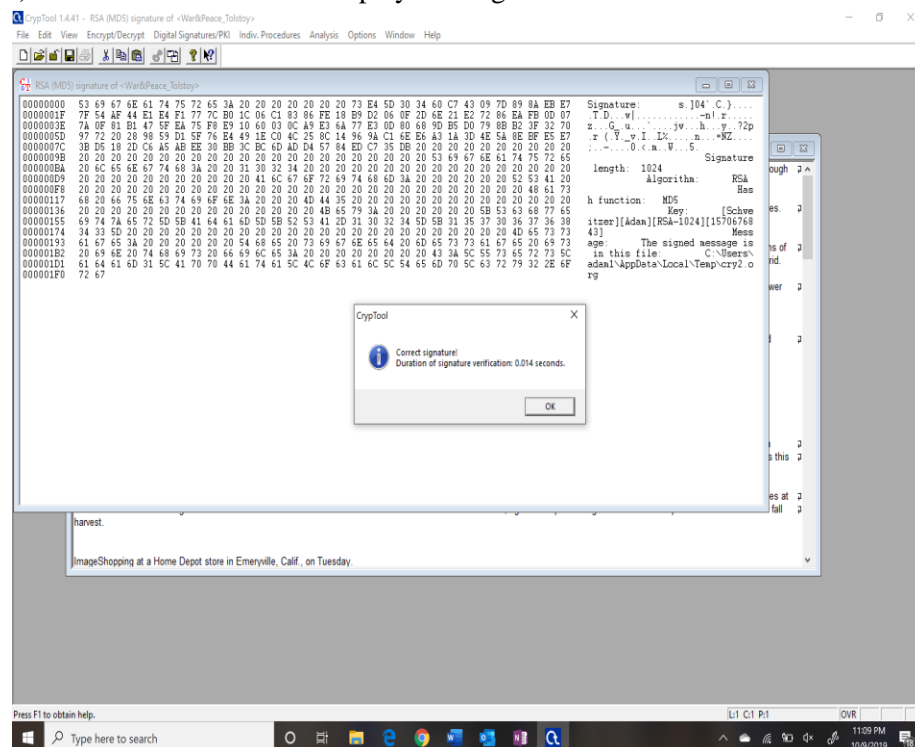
CrypTool 1.4.41 - RSA (MD5) signature of <War&Peace_Tolstoy>

File Edit View Encrypt/Decrypt Digital Signatures/PKI Indiv. Procedures Analysis Options Window Help

RSA (MD5) signature of <War&Peace_Tolstoy>

00000000 53 69 67 6E 61 74 75 72 65 3A 20 20 20 20 20 20 73 E4 5D 30 34 60 C7 43 09 7D 89 8A EB E7
0000001F 7F 54 AF 44 E1 E4 F1 77 7C B0 1C 06 C1 83 86 FE 18 B9 D2 06 0F 2D 6E 21 E2 72 86 EA FB 0D 07
0000003E 7A 0F 81 B1 47 5F EA 75 F8 E9 10 60 03 0C A9 E3 6A 77 E3 0D 80 68 9D B5 D0 79 8B B2 3F 32 70
0000005D 97 72 20 28 98 59 D1 5F 76 E4 49 1E C0 4C 25 8C 14 96 9A C1 6E E6 A3 1A 3D 4E 5A 8E BF E5 E7
0000007C 3B D5 18 2D C6 A5 AB EE 30 BB 3C BC 6D AD D4 57 84 ED C7 35 DB 20 20 20 20 20 20 20 20 20 20
0000009B 20 20 20 20 20 20 20 20 20 20 20 20 20 20 20 20 20 20 20 20 20 20 53 69 67 6E 61 74 75 72 65
000000BA 20 6C 65 6E 67 74 68 3A 20 20 31 30 32 34 20 20 20 20 20 20 20 20 20 20 20 20 20 20 20 20 20
000000D9 20 20 20 20 20 20 20 20 20 20 20 41 6C 67 6F 72 69 74 68 6D 3A 20 20 20 20 20 20 52 53 41 20
000000F8 20 20 20 20 20 20 20 20 20 20 20 20 20 20 20 20 20 20 20 20 20 20 20 20 20 20 20 20 48 61 73
00000117 68 20 66 75 6E 63 74 69 6F 6E 3A 20 20 20 4D 44 35 20 20 20 20 20 20 20 20 20 20 20 20 20 20
00000136 20 20 20 20 20 20 20 20 20 20 20 20 20 20 20 4B 65 79 3A 20 20 20 20 20 20 5B 53 63 68 77 65
00000155 69 74 7A 65 72 5D 5B 41 64 61 6D 5D 5B 52 53 41 2D 31 30 32 34 5D 5B 31 35 37 30 36 37 36 38
00000174 34 33 5D 20 20 20 20 20 20 20 20 20 20 20 20 20 20 20 20 20 20 20 20 20 20 20 20 4D 65 73 73
00000193 61 67 65 3A 20 20 20 20 20 54 68 65 20 73 69 67 6E 65 64 20 6D 65 73 73 61 67 65 20 69 73
000001B2 20 69 6E 20 74 68 69 73 20 66 69 6C 65 3A 20 20 20 20 20 20 20 20 43 3A 5C 55 73 65 72 73 5C
000001D1 61 64 61 6D 31 5C 41 70 70 44 61 74 61 5C 4C 6F 63 61 6C 5C 54 65 6D 70 5C 63 72 79 32 2E 6F
000001F0 72 67

Signature: s.]04`.C.}....
.T.D...w|..........-n!.r.....
z...G_.u...`....jw...h...y..?2p
.r (.Y_v.I..L%.....n...=NZ....
;..-.....0.<.m..W...5.
Signature
length: 1024
Algorithm: RSA
Has
h function: MD5
Key: [Schwe
itzer][Adam][RSA-1024][15706768
43] Mess
age: The signed message is
in this file: C:\Users\
adam1\AppData\Local\Temp\cry2.o
rg

CrypTool
Correct signature!
Duration of signature verification: 0.014 seconds.
OK

harvest.

ImageShopping at a Home Depot store in Emeryville, Calif., on Tuesday.

Press F1 to obtain help.
L:1 C:1 P:1
OVR
Type here to search
11:09 PM
10/9/2019